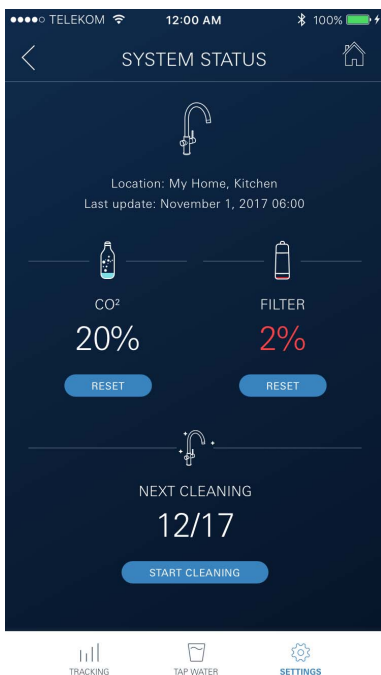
●●●●○ TELEKOM 12:00 AM 100%

SYSTEM STATUS

Location: My Home, Kitchen
Last update: November 1, 2017 06:00

CO²
20%
RESET

FILTER
2%
RESET

NEXT CLEANING
12/17
START CLEANING

TRACKING
TAP WATER
SETTINGS